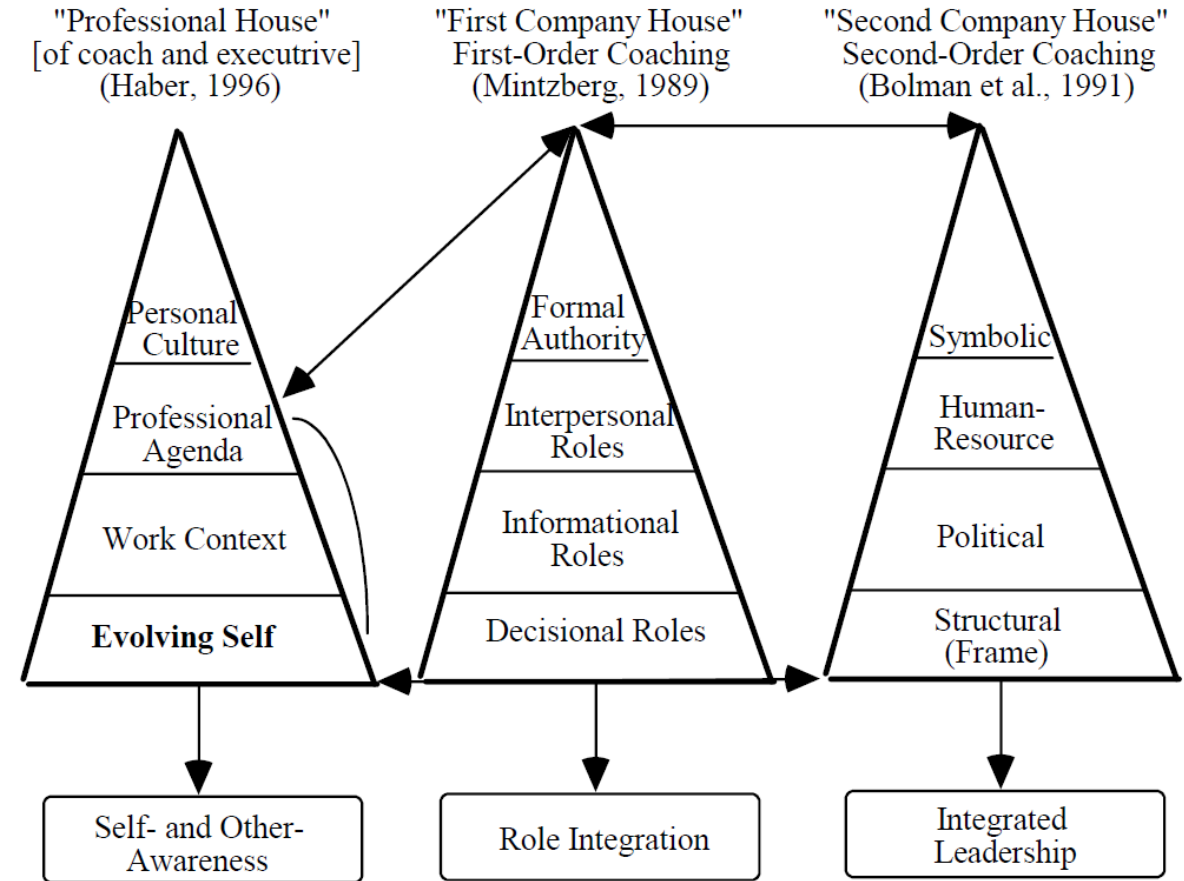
"Professional House"
[of coach and executrive]
(Haber, 1996)

"First Company House"
First-Order Coaching
(Mintzberg, 1989)

"Second Company House"
Second-Order Coaching
(Bolman et al., 1991)

Personal Culture

Professional Agenda

Work Context

**Evolving Self**

Formal Authority

Interpersonal Roles

Informational Roles

Decisional Roles

Symbolic

Human-Resource

Political

Structural (Frame)

Self- and Other-Awareness

Role Integration

Integrated Leadership